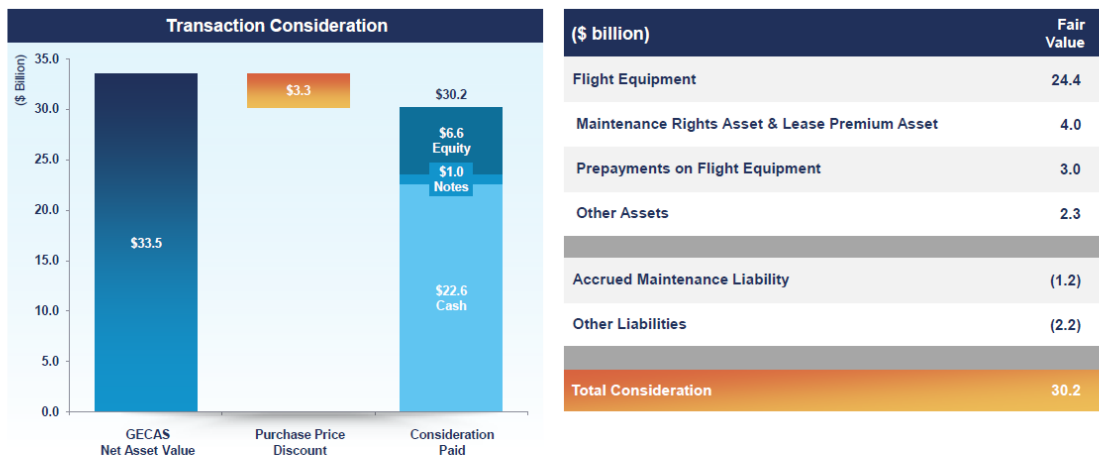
Transaction Consideration

($ Billion)

35.0
30.0
25.0
20.0
15.0
10.0
5.0
0.0

$33.5

$3.3

$30.2

$6.6 Equity

$1.0 Notes

$22.6 Cash

GECAS Net Asset Value

Purchase Price Discount

Consideration Paid

| ($ billion) | Fair Value |
|---|---|
| Flight Equipment | 24.4 |
| Maintenance Rights Asset & Lease Premium Asset | 4.0 |
| Prepayments on Flight Equipment | 3.0 |
| Other Assets | 2.3 |
| | |
| Accrued Maintenance Liability | (1.2) |
| Other Liabilities | (2.2) |
| | |
| Total Consideration | 30.2 |